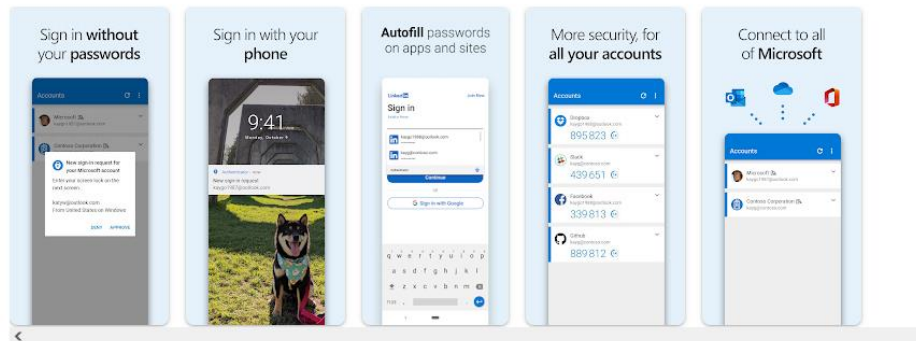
Sign in without your passwords

Accounts

Microsoft
kaygs1987@outlook.com

Contoso Corporation
kaygs@contoso.com

New sign-in request for your Microsoft account

Enter your screen lock to use the card screen.

kaygs@outlook.com
From United States on Windows

DENY APPROVE

Sign in with your phone

9:41
Monday, October 9

Authenticator • now
New sign-in request
kaygs1987@outlook.com

Autofill passwords on apps and sites

LinkedIn
Sign in

kaygs1987@outlook.com

kaygs@outlook.com

Continue

or

Sign in with Google

More security, for all your accounts

Accounts

Dropbox
kaygs1987@outlook.com
895 823

Slack
kaygs@contoso.com
439 651

Facebook
kaygs1987@outlook.com
339 813

Github
kaygs@contoso.com
889 812

Connect to all of Microsoft

Accounts

Microsoft
kaygs1987@outlook.com

Contoso Corporation
kaygs@contoso.com